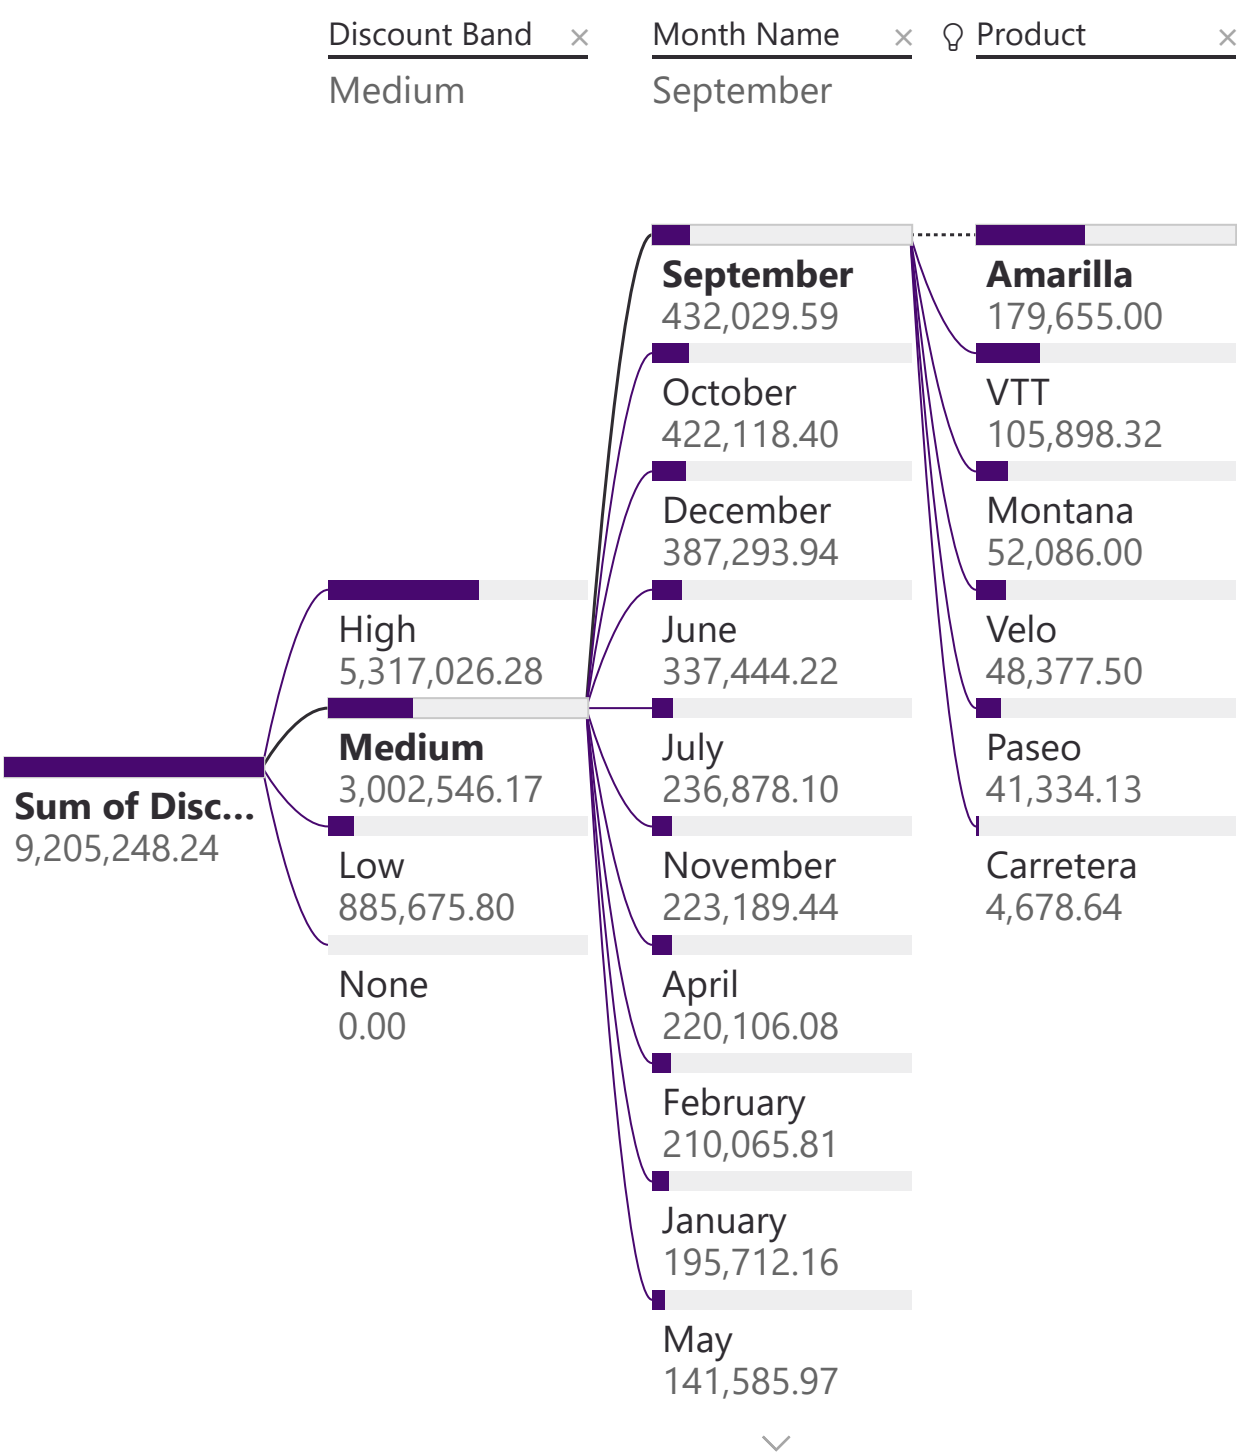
Discount Band ×
Medium

Month Name ×
September

Product ×

Sum of Disc...
9,205,248.24

High
5,317,026.28

Medium
3,002,546.17

Low
885,675.80

None
0.00

September
432,029.59

October
422,118.40

December
387,293.94

June
337,444.22

July
236,878.10

November
223,189.44

April
220,106.08

February
210,065.81

January
195,712.16

May
141,585.97

Amarilla
179,655.00

VTT
105,898.32

Montana
52,086.00

Velo
48,377.50

Paseo
41,334.13

Carretera
4,678.64